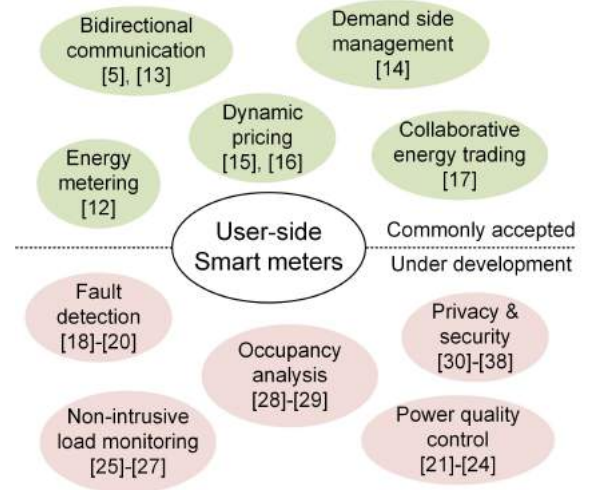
Bidirectional communication [5], [13]

Demand side management [14]

Dynamic pricing [15], [16]

Collaborative energy trading [17]

Energy metering [12]

User-side Smart meters

Commonly accepted

Under development

Fault detection [18]-[20]

Privacy & security [30]-[38]

Occupancy analysis [28]-[29]

Non-intrusive load monitoring [25]-[27]

Power quality control [21]-[24]